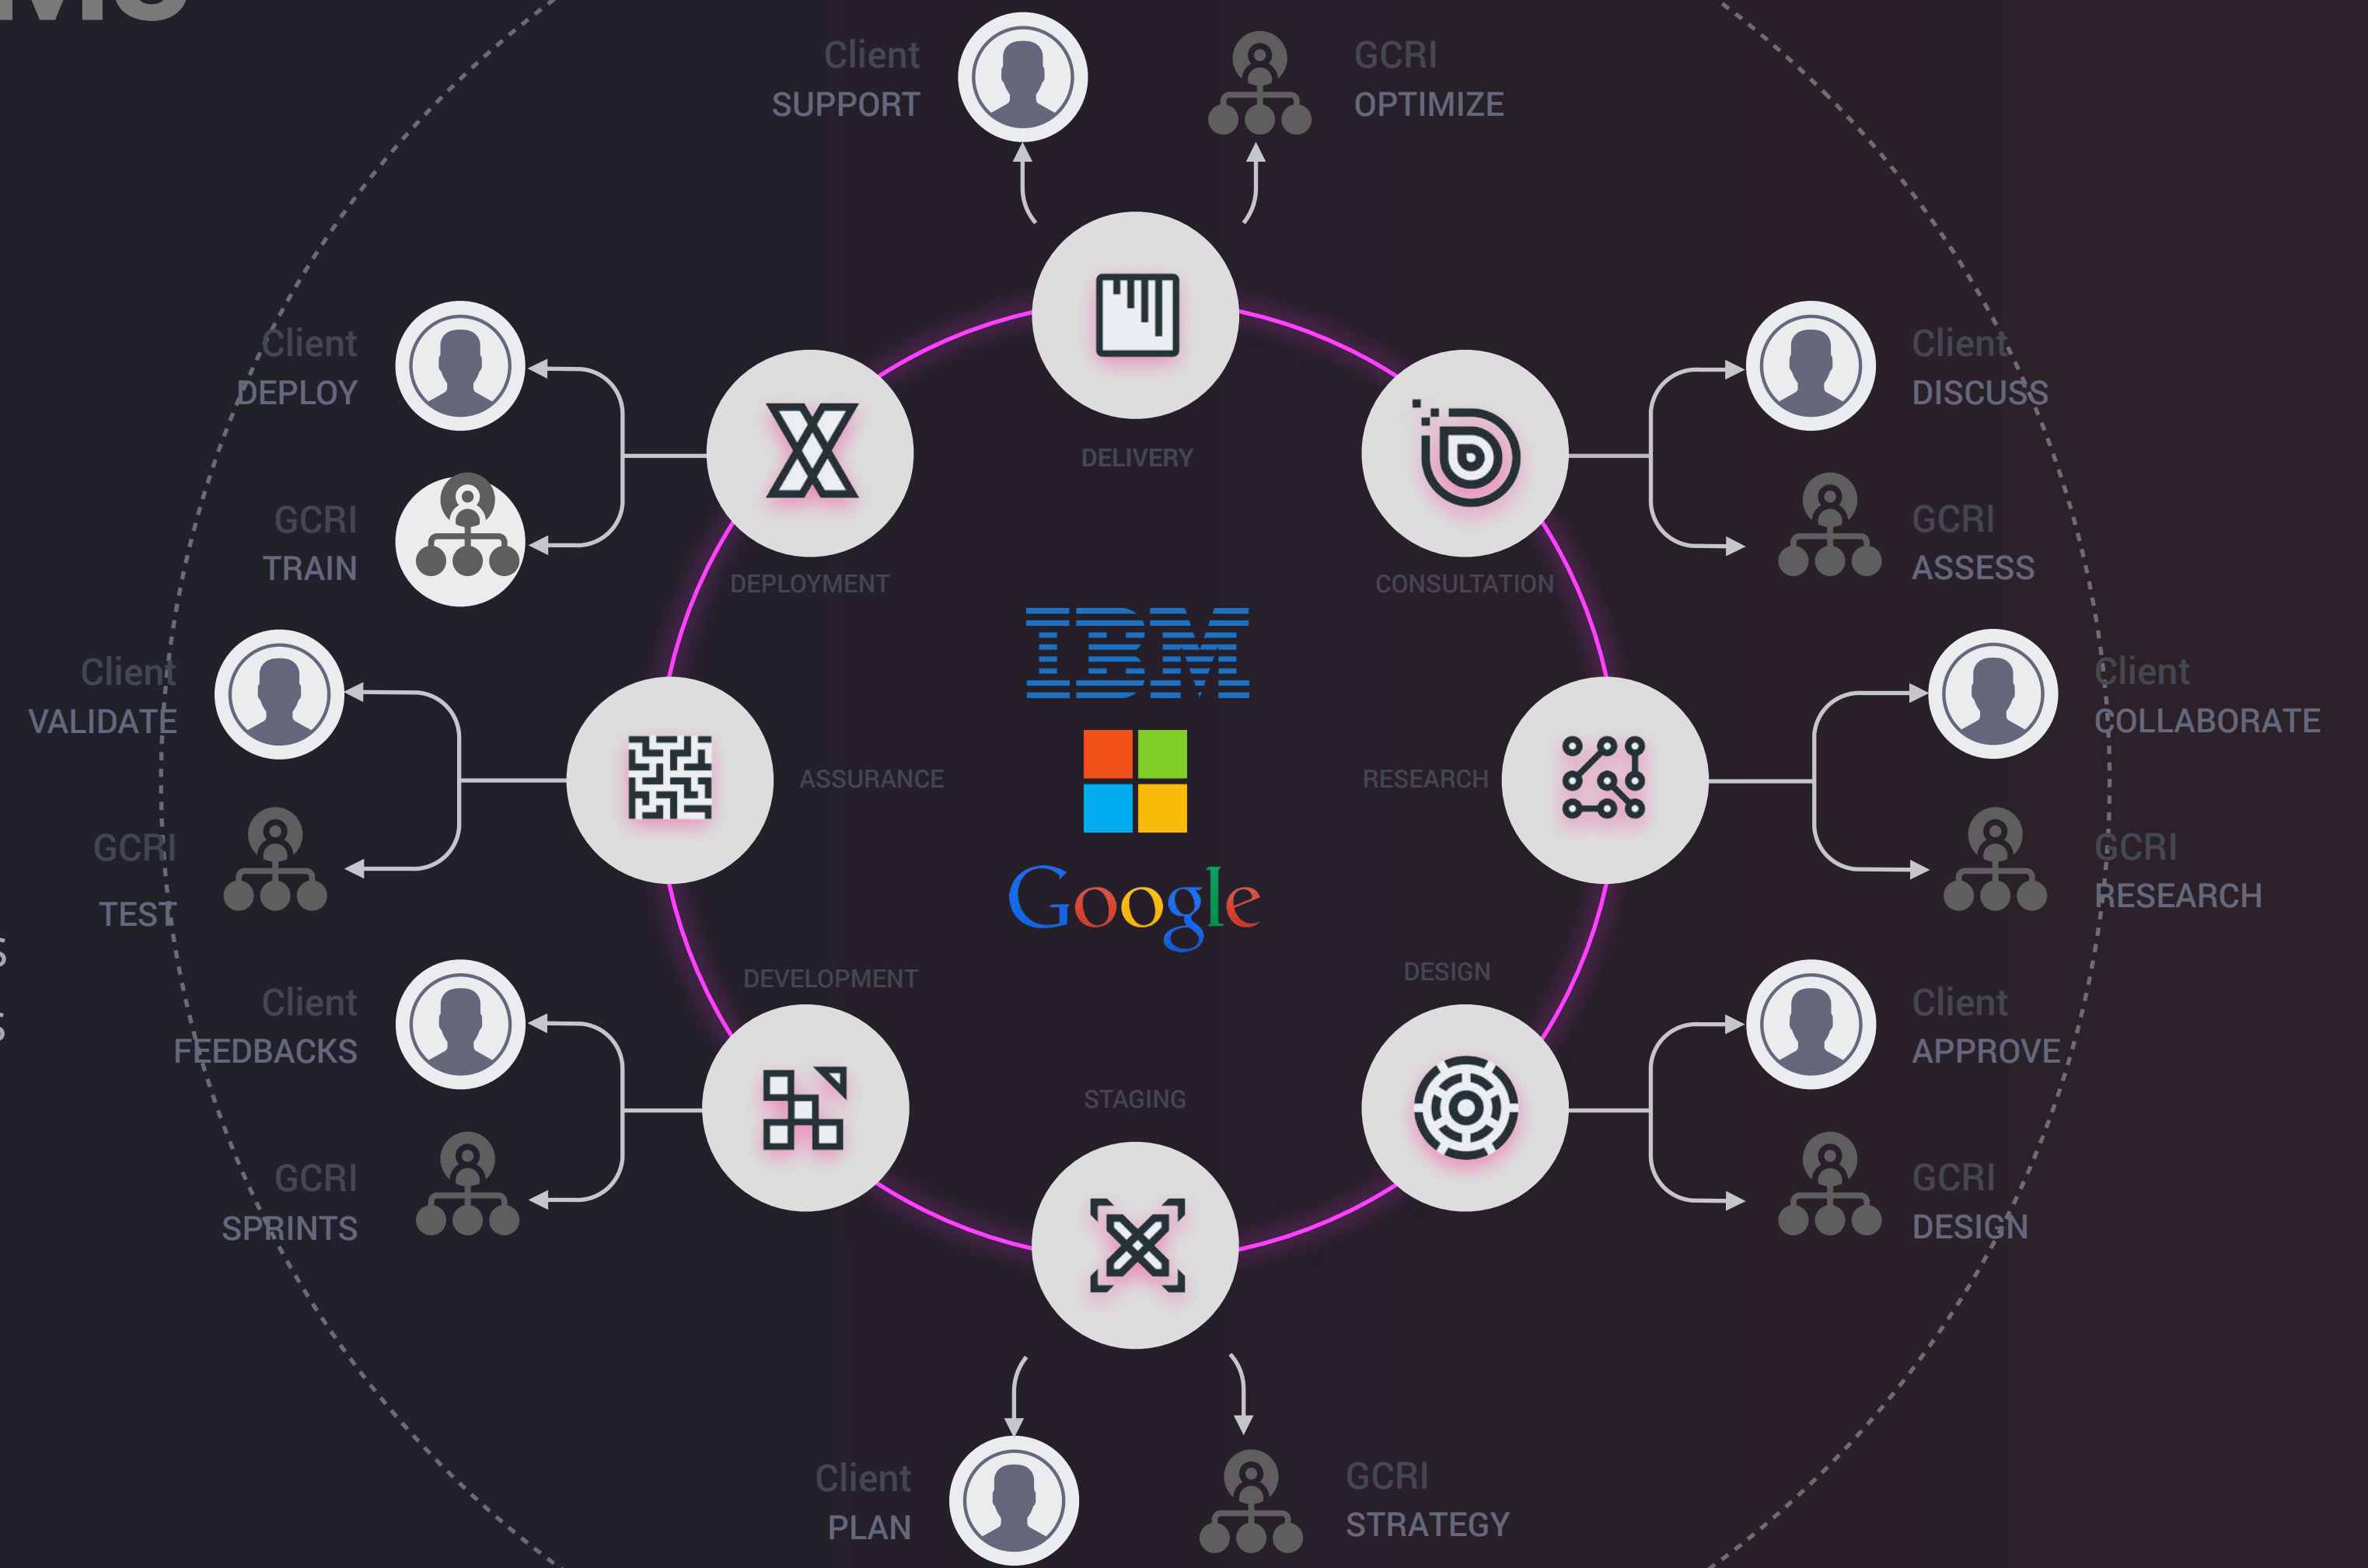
Client
SUPPORT

GCRI
OPTIMIZE

Client
DEPLOY

GCRI
TRAIN

DELIVERY

Client
DISCUSS

GCRI
ASSESS

DEPLOYMENT

CONSULTATION

Client
VALIDATE

GCRI
TEST

ASSURANCE

IBM

Google

RESEARCH

Client
COLLABORATE

GCRI
RESEARCH

DEVELOPMENT

DESIGN

Client
FEEDBACKS

GCRI
SPRINTS

STAGING

Client
APPROVE

GCRI
DESIGN

Client
PLAN

GCRI
STRATEGY